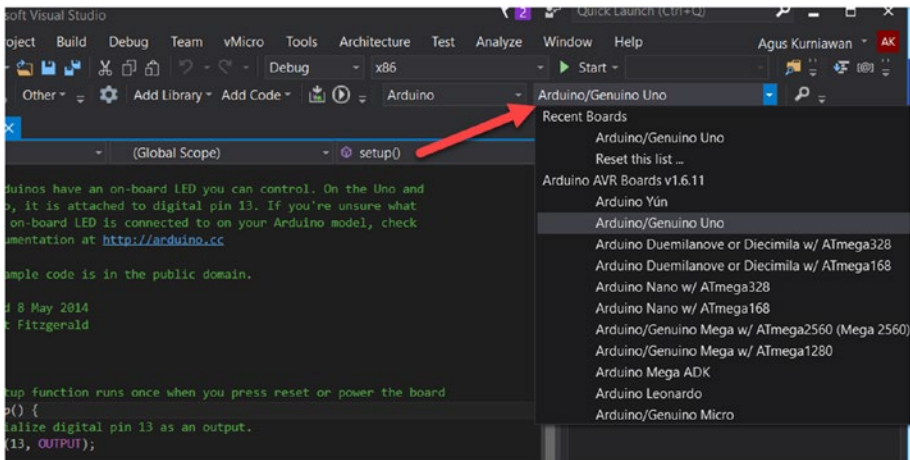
soft Visual Studio
2
Quick Launch (Ctrl+Q)
oject Build Debug Team vMicro Tools Architecture Test Analyze Window Help
Agus Kurniawan AK
Debug x86 ▶ Start
Other Add Library Add Code Arduino Arduino/Genuino Uno
(Global Scope) setup()
Recent Boards
Arduino/Genuino Uno
Reset this list ...
Arduino AVR Boards v1.6.11
Arduino Yún
Arduino/Genuino Uno
Arduino Duemilanove or Diecimila w/ ATmega328
Arduino Duemilanove or Diecimila w/ ATmega168
Arduino Nano w/ ATmega328
Arduino Nano w/ ATmega168
Arduino/Genuino Mega w/ ATmega2560 (Mega 2560)
Arduino/Genuino Mega w/ ATmega1280
Arduino Mega ADK
Arduino Leonardo
Arduino/Genuino Micro

rduinos have an on-board LED you can control. On the Uno and
, it is attached to digital pin 13. If you're unsure what
on-board LED is connected to on your Arduino model, check
umentation at http://arduino.cc

ample code is in the public domain.

d 8 May 2014
t Fitzgerald

tup function runs once when you press reset or power the board
p() {
ialize digital pin 13 as an output.
(13, OUTPUT);